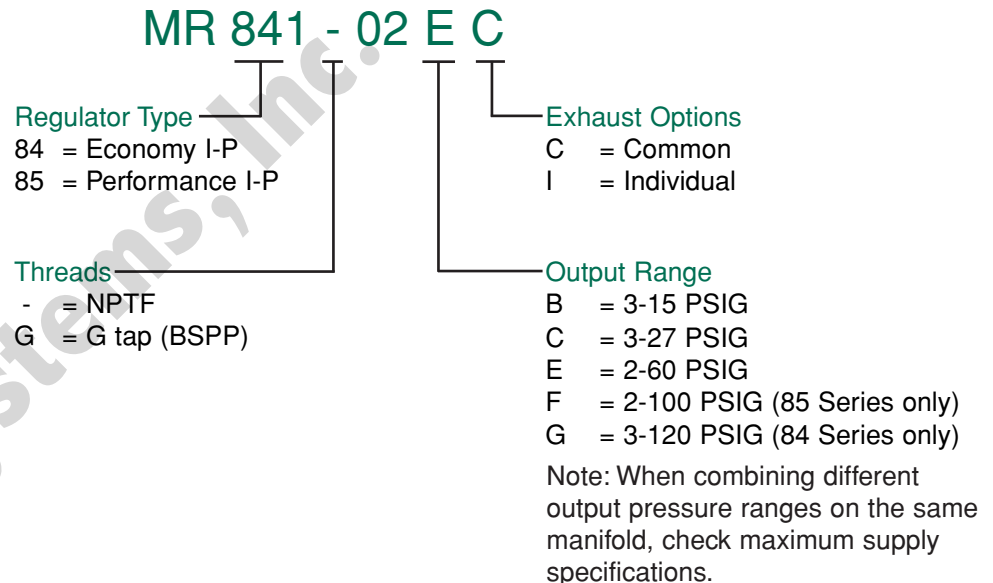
MR 841 - 02 E C

Regulator Type
84 = Economy I-P
85 = Performance I-P

Threads
- = NPTF
G = G tap (BSPP)

Exhaust Options
C = Common
I = Individual

Output Range
B = 3-15 PSIG
C = 3-27 PSIG
E = 2-60 PSIG
F = 2-100 PSIG (85 Series only)
G = 3-120 PSIG (84 Series only)

Note: When combining different output pressure ranges on the same manifold, check maximum supply specifications.

stems, Inc.